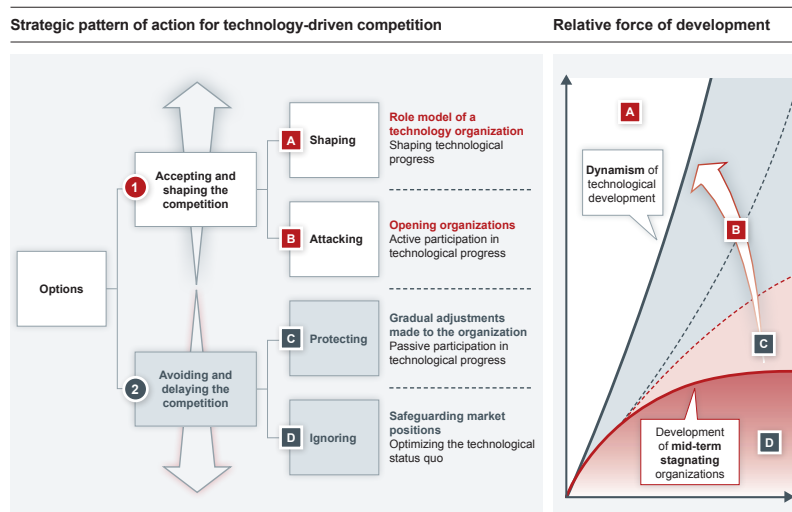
Strategic pattern of action for technology-driven competition

Relative force of development

Options

1 Accepting and shaping the competition

2 Avoiding and delaying the competition

A Shaping

Role model of a technology organization
Shaping technological progress

B Attacking

Opening organizations
Active participation in technological progress

C Protecting

Gradual adjustments made to the organization
Passive participation in technological progress

D Ignoring

Safeguarding market positions
Optimizing the technological status quo

A

Dynamism of technological development

B

C

Development of mid-term stagnating organizations

D